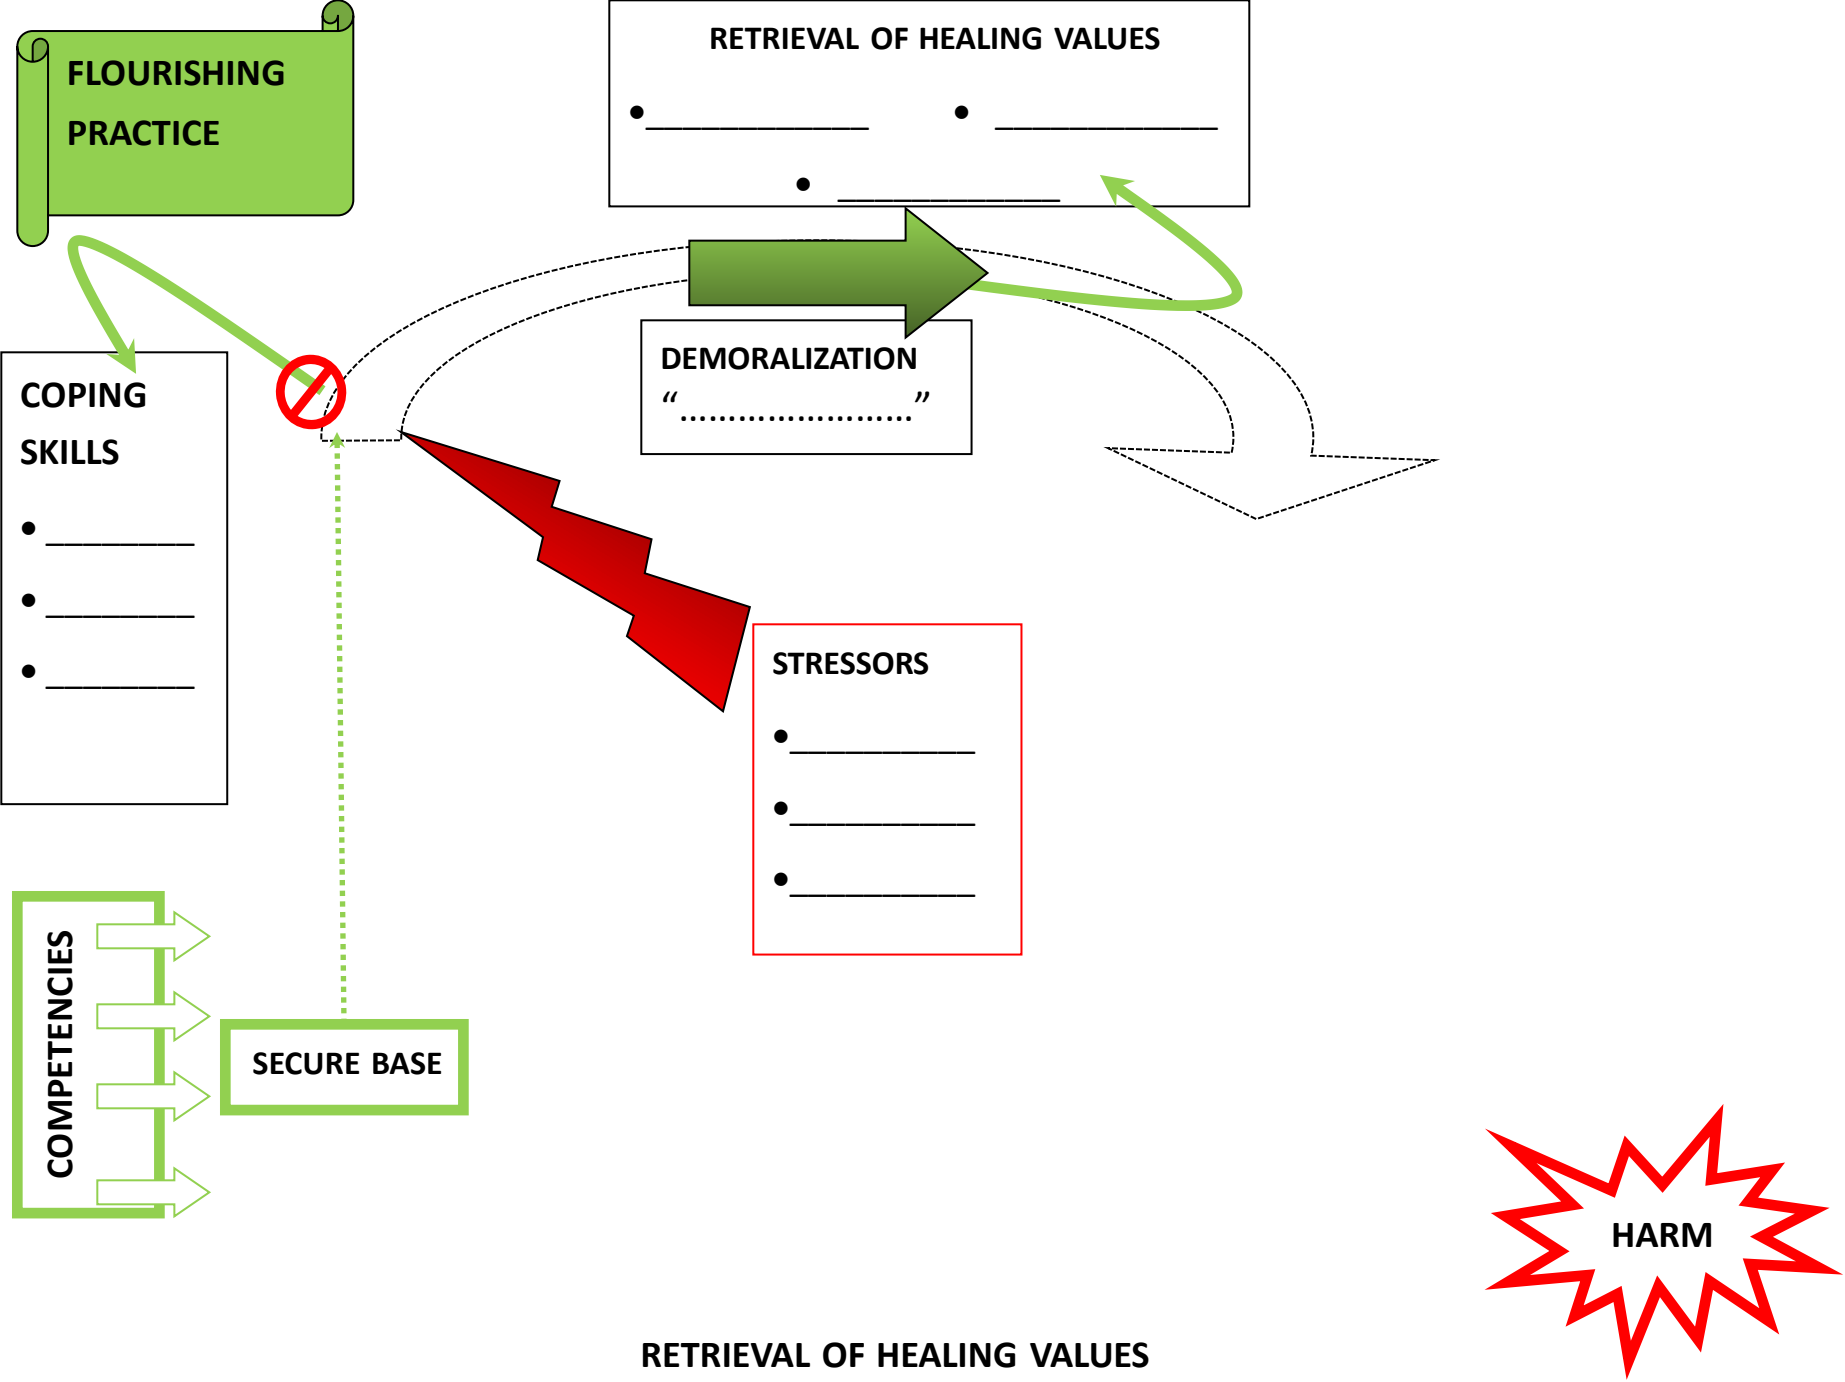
FLOURISHING PRACTICE

RETRIEVAL OF HEALING VALUES

• ____________ • ____________

• ____________

COPING SKILLS

• ________

• ________

• ________

DEMORALIZATION

"......................."

STRESSORS

• __________

• __________

• __________

COMPETENCIES

SECURE BASE

HARM

RETRIEVAL OF HEALING VALUES